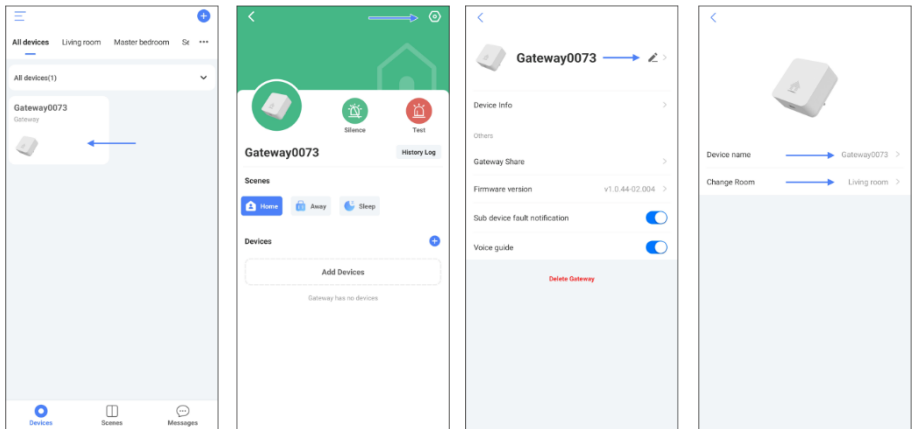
All devices Living room Master bedroom Se •••

All devices(1)

Gateway0073
Gateway

Devices Scenes Messages

Silence Test

Gateway0073 History Log

Scenes

Home Away Sleep

Devices

Add Devices

Gateway has no devices

Gateway0073

Device Info

Others

Gateway Share

Firmware version v1.0.44-02.004

Sub device fault notification

Voice guide

Delete Gateway

Device name Gateway0073

Change Room Living room